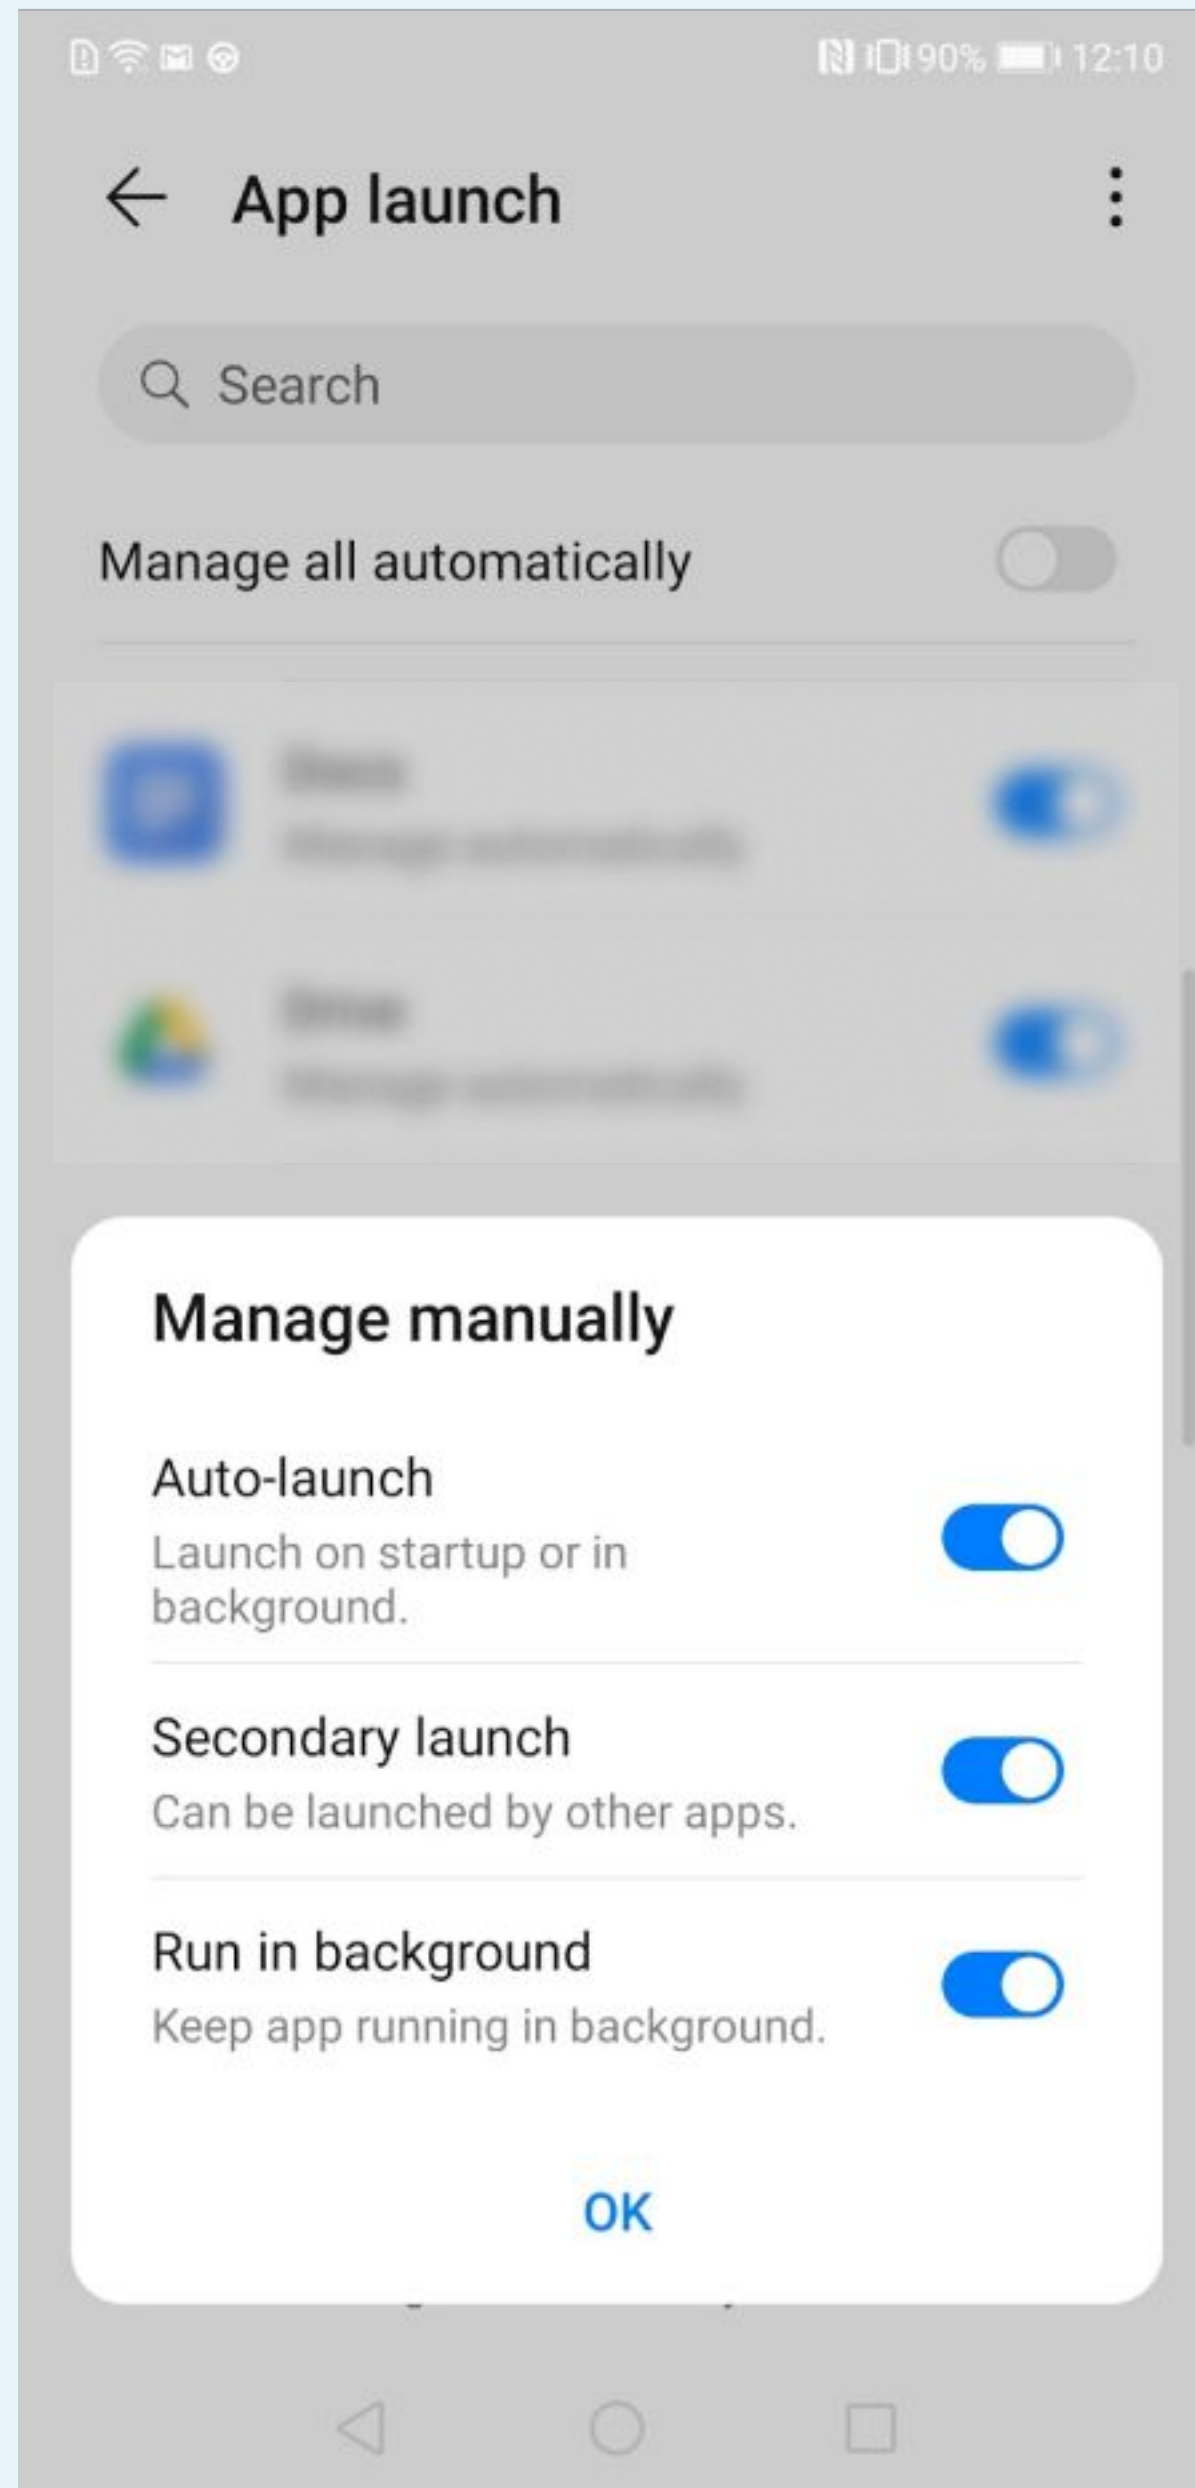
90% 12:10

App launch

Search

Manage all automatically

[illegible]
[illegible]

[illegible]
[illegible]

Manage manually

Auto-launch
Launch on startup or in background.

Secondary launch
Can be launched by other apps.

Run in background
Keep app running in background.

OK